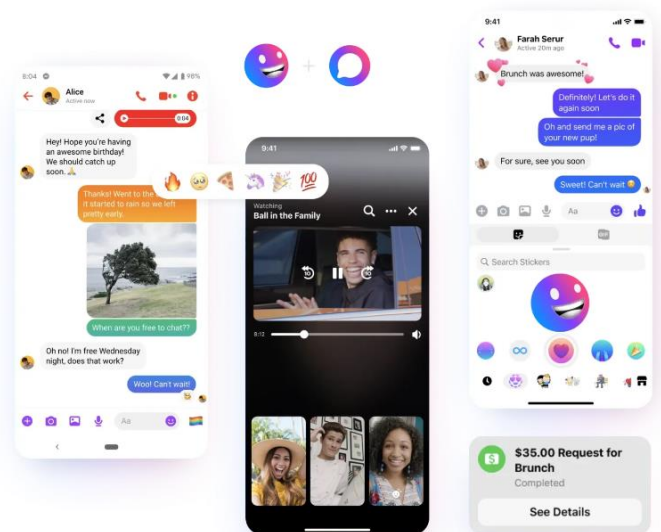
8:04
98%
Alice
Active now
0:04
Hey! Hope you're having an awesome birthday! We should catch up soon.
Thanks! Went to the it started to rain so we left pretty early.
Where are you free to chat??
Oh no! I'm free Wednesday night, does that work?
Woo! Can't wait!
Aa

💯

9:41
Watching
Ball in the Family
0:12

9:41
Farah Serur
Active 20m ago
Brunch was awesome!
Definitely! Let's do it again soon
Oh and send me a pic of your new pup!
For sure, see you soon
Sweet! Can't wait
Aa
Search Stickers

$35.00 Request for Brunch
Completed
See Details